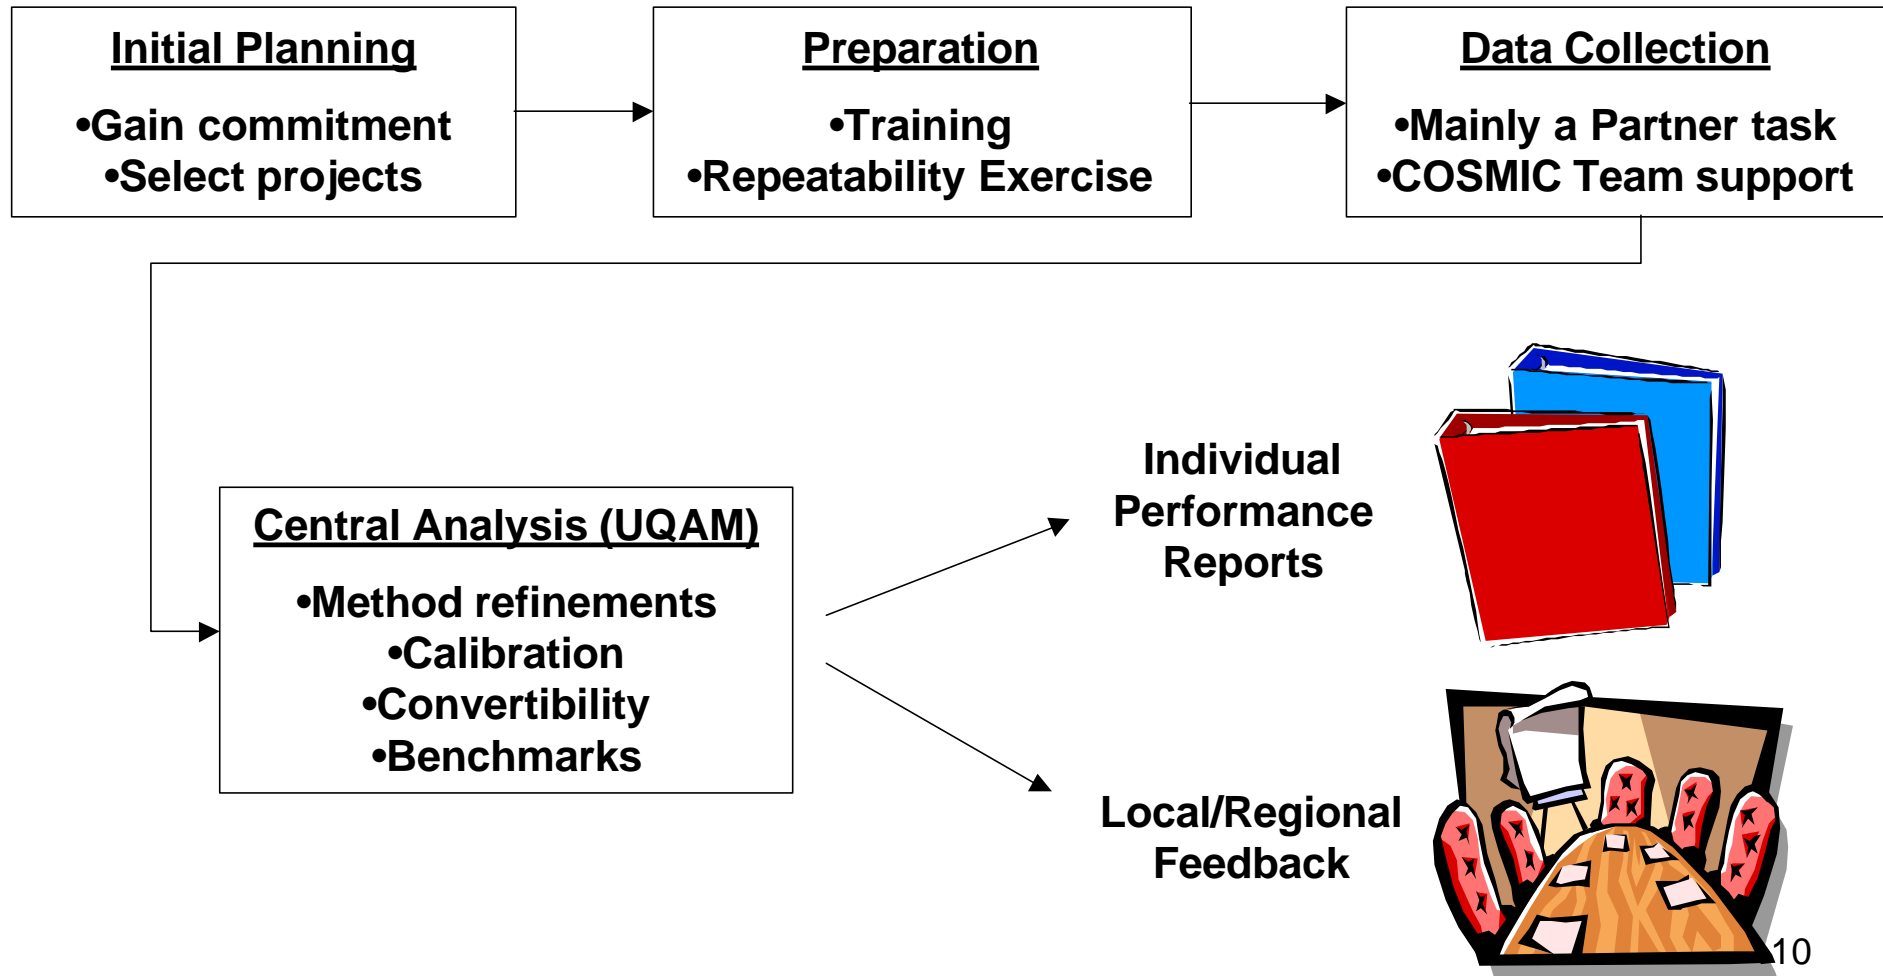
Initial Planning
•Gain commitment
•Select projects

Preparation
•Training
•Repeatability Exercise

Data Collection
•Mainly a Partner task
•COSMIC Team support

Central Analysis (UQAM)
•Method refinements
•Calibration
•Convertibility
•Benchmarks

Individual Performance Reports

Local/Regional Feedback

10